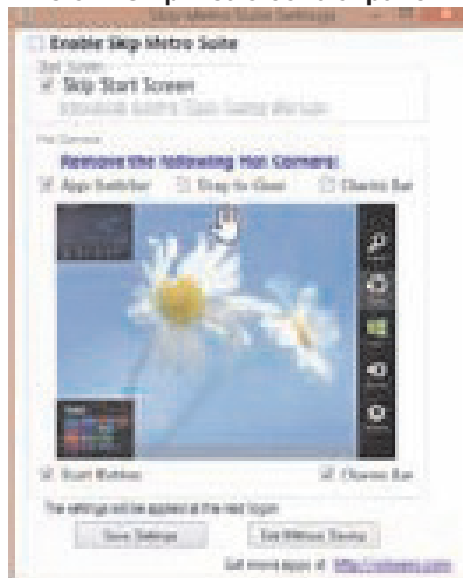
Skip Metro Suite Settings

Enable Skip Metro Suite

Start Screen

Skip Start Screen

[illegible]

Hot Corners

Remove the following Hot Corners:

App Switcher Drag to Close Charms Bar

Start Button Charms Bar

The settings will be applied at the next logon

Save Settings Exit Without Saving

Get more apps at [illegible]